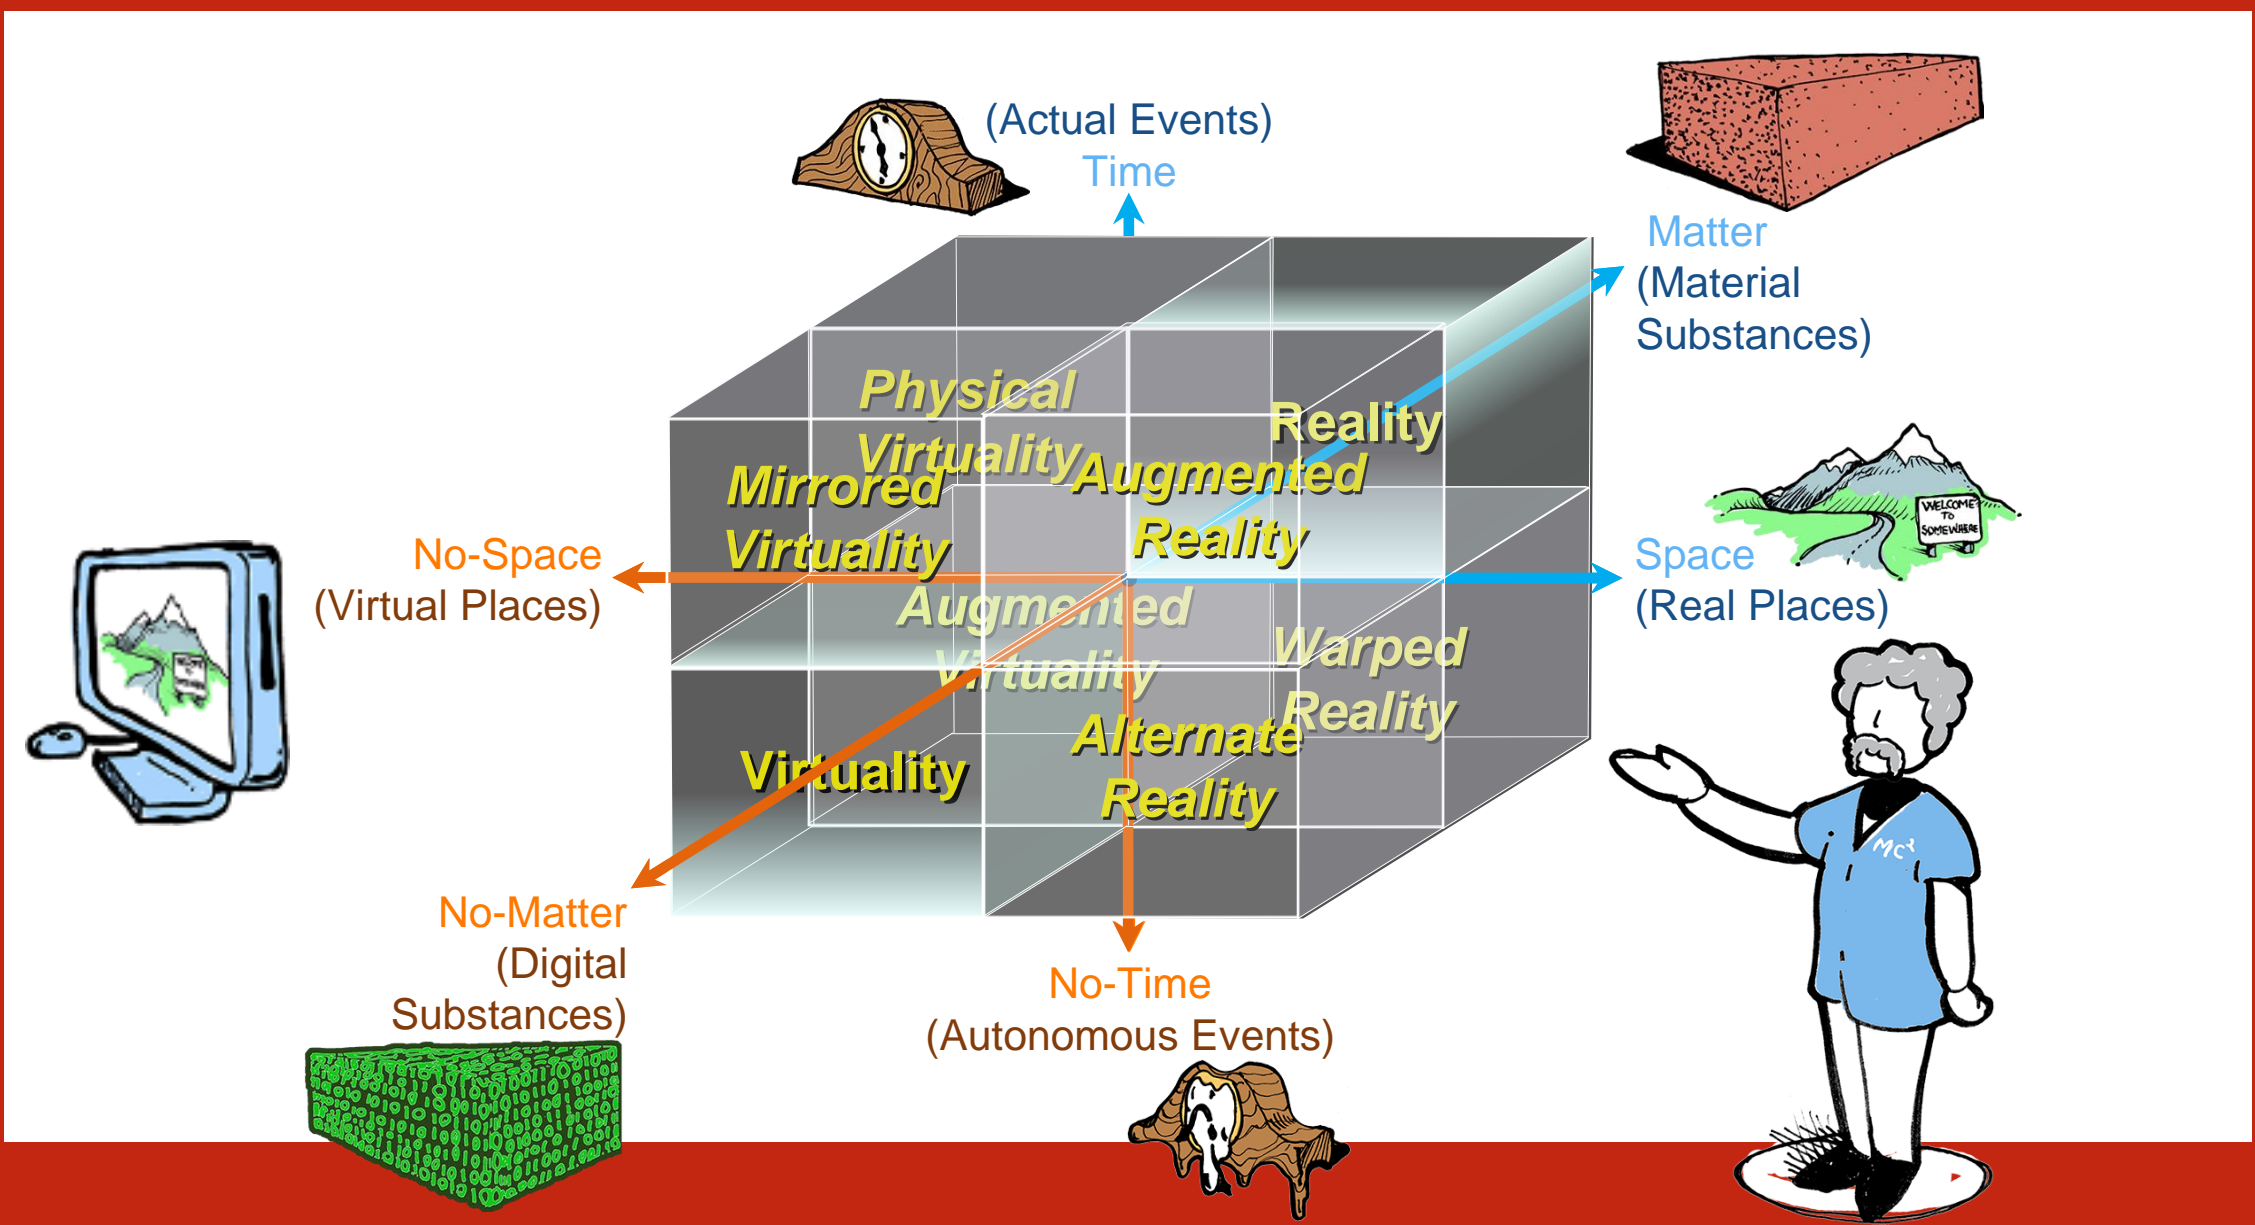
(Actual Events)
Time

Matter
(Material
Substances)

Physical
Virtuality

Reality

Mirrored
Virtuality

Augmented
Reality

No-Space
(Virtual Places)

Space
(Real Places)

WELCOME
TO
SOMEWHERE

Augmented
Virtuality

Warped
Reality

Alternate
Reality

Virtuality

No-Matter
(Digital
Substances)

No-Time
(Autonomous Events)

MC²